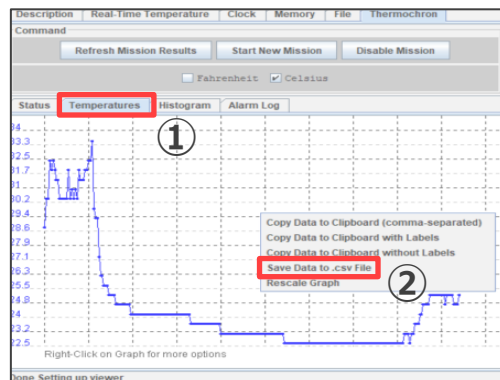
Description | Real-Time Temperature | Clock | Memory | File | Thermochron

Command

Refresh Mission Results | Start New Mission | Disable Mission

Fahrenheit
Celsius

Status | Temperatures | Histogram | Alarm Log

①

34
33.3
32.5
31.7
30.2
29.4
28.6
27.9
27.1
26.3
25.5
24.8
24
23.2
22.5

Copy Data to Clipboard (comma-separated)
Copy Data to Clipboard with Labels
Copy Data to Clipboard without Labels
Save Data to .csv File
Rescale Graph

②

Right-Click on Graph for more options

Done Setting up viewer